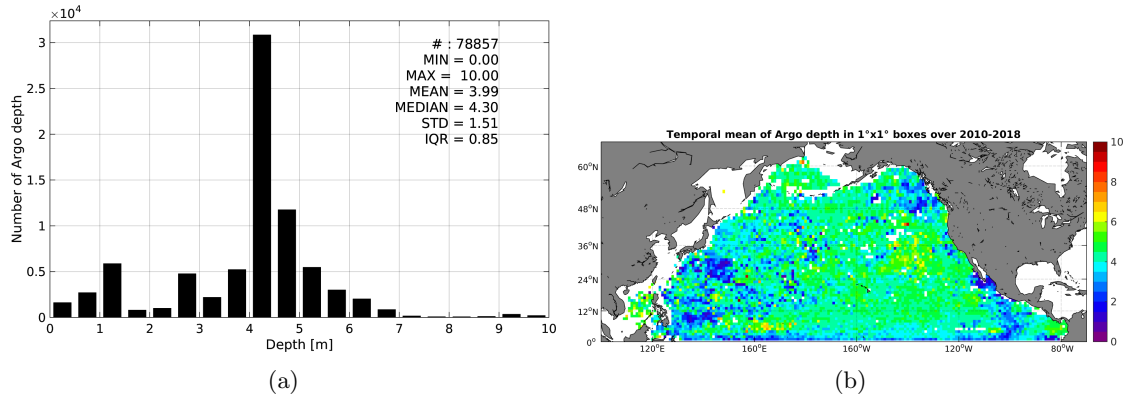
$\times10^4$

3

2.5

2

1.5

1

0.5

0

Number of Argo depth

# : 78857
MIN = 0.00
MAX = 10.00
MEAN = 3.99
MEDIAN = 4.30
STD = 1.51
IQR = 0.85

0 1 2 3 4 5 6 7 8 9 10

Depth [m]

(a)

Temporal mean of Argo depth in 1°x1° boxes over 2010-2018

60°N
48°N
36°N
24°N
12°N
0°

120°E 160°E 160°W 120°W 80°W

10
8
6
4
2
0

(b)